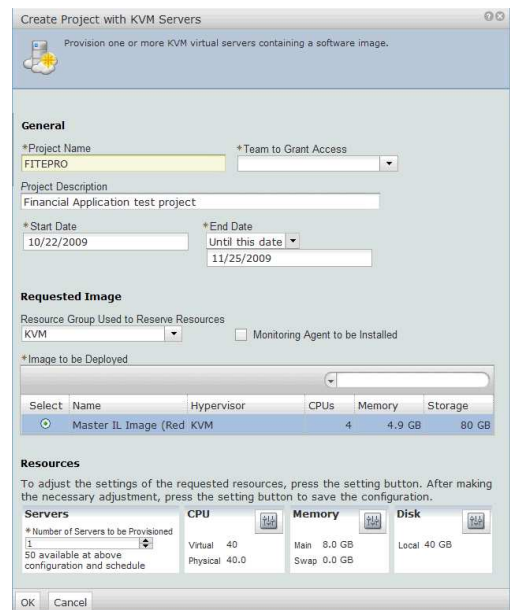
Create Project with KVM Servers

Provision one or more KVM virtual servers containing a software image.

General

*Project Name
FITEPRO

*Team to Grant Access

Project Description
Financial Application test project

*Start Date
10/22/2009

*End Date
Until this date
11/25/2009

Requested Image

Resource Group Used to Reserve Resources
KVM

Monitoring Agent to be Installed

*Image to be Deployed

| Select | Name | Hypervisor | CPUs | Memory | Storage |
|---|---|---|---|---|---|
| ⦿ | Master IL Image (Red | KVM | 4 | 4.9 GB | 80 GB |

Resources

To adjust the settings of the requested resources, press the setting button. After making the necessary adjustment, press the setting button to save the configuration.

Servers
*Number of Servers to be Provisioned
1
50 available at above configuration and schedule

CPU
Virtual 40
Physical 40.0

Memory
Main 8.0 GB
Swap 0.0 GB

Disk
Local 40 GB

OK Cancel